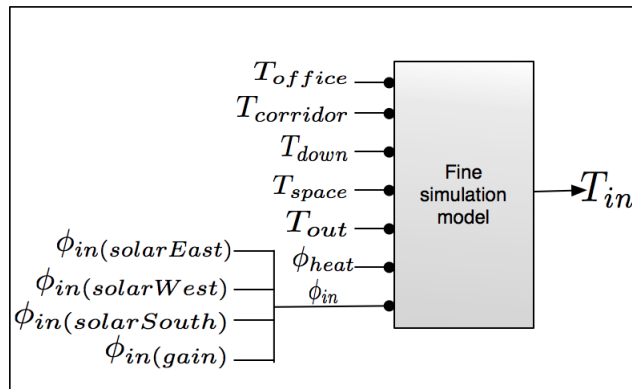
$T_{office}$
$T_{corridor}$
$T_{down}$
$T_{space}$
$T_{out}$
$\phi_{heat}$
$\phi_{in}$

Fine simulation model

$T_{in}$

$\phi_{in(solarEast)}$
$\phi_{in(solarWest)}$
$\phi_{in(solarSouth)}$
$\phi_{in(gain)}$